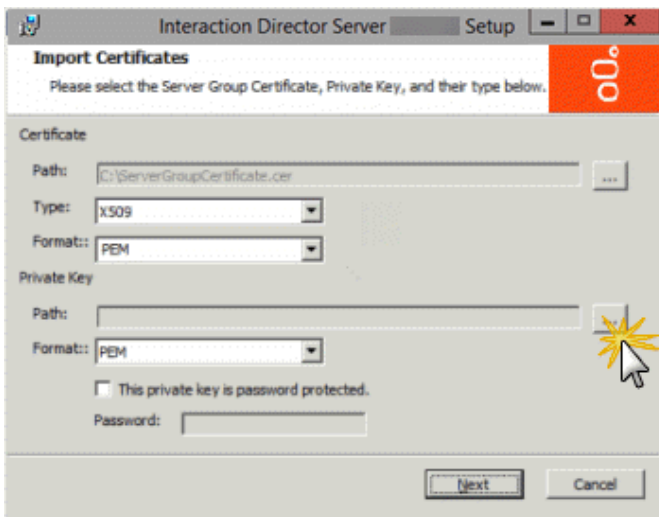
Interaction Director Server Setup

Import Certificates

Please select the Server Group Certificate, Private Key, and their type below.

Certificate

Path: C:\ServerGroupCertificate.cer ...

Type: X509

Format:: PEM

Private Key

Path: ...

Format:: PEM

This private key is password protected.

Password:

Next Cancel